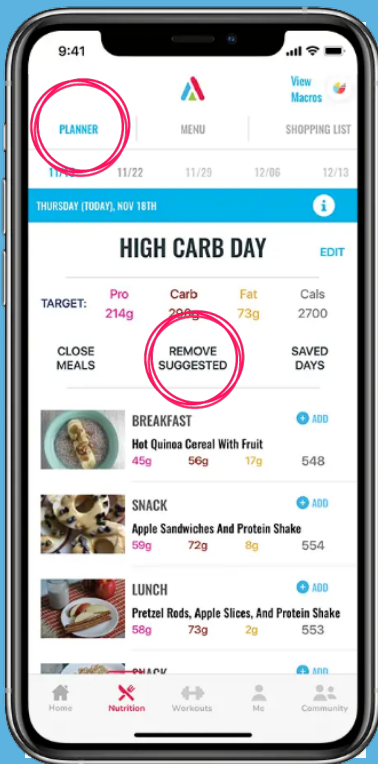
9:41

View Macros

PLANNER MENU SHOPPING LIST

11/15 11/22 11/29 12/06 12/13

THURSDAY (TODAY), NOV 18TH

HIGH CARB DAY EDIT

TARGET: Pro 214g Carb 298g Fat 73g Cals 2700

CLOSE MEALS REMOVE SUGGESTED SAVED DAYS

BREAKFAST ADD
Hot Quinoa Cereal With Fruit
45g 56g 17g 548

SNACK ADD
Apple Sandwiches And Protein Shake
59g 72g 8g 554

LUNCH ADD
Pretzel Rods, Apple Slices, And Protein Shake
58g 73g 2g 553

SNACK ADD

Home Nutrition Workouts Me Community